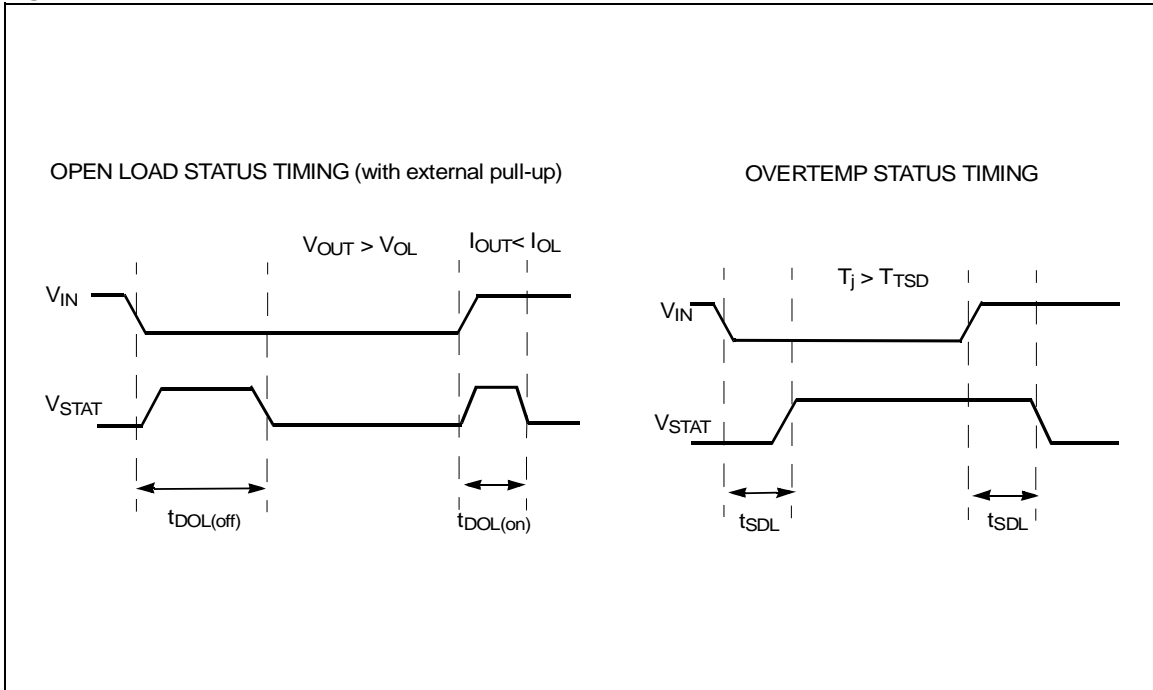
OPEN LOAD STATUS TIMING (with external pull-up)

$V_{OUT} > V_{OL}$

$I_{OUT} < I_{OL}$

$V_{IN}$

$V_{STAT}$

$t_{DOL(off)}$

$t_{DOL(on)}$

OVERTEMP STATUS TIMING

$T_j > T_{TSD}$

$V_{IN}$

$V_{STAT}$

$t_{SDL}$

$t_{SDL}$